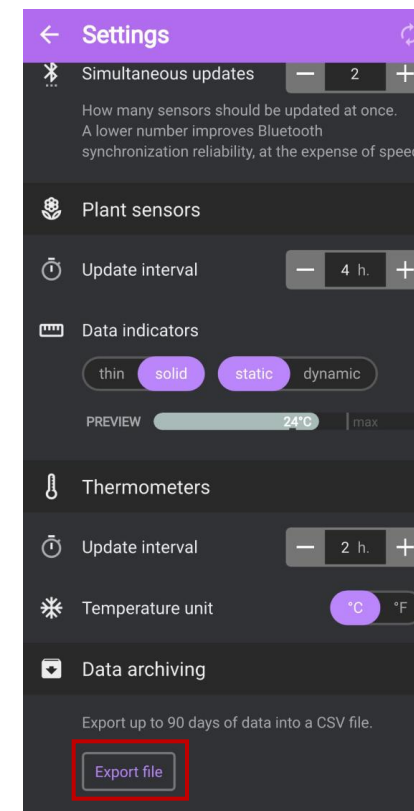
← Settings

Simultaneous updates − 2 +

How many sensors should be updated at once. A lower number improves Bluetooth synchronization reliability, at the expense of speed

Plant sensors

Update interval − 4 h. +

Data indicators

thin solid static dynamic

PREVIEW 24°C max

Thermometers

Update interval − 2 h. +

Temperature unit °C °F

Data archiving

Export up to 90 days of data into a CSV file.

Export file